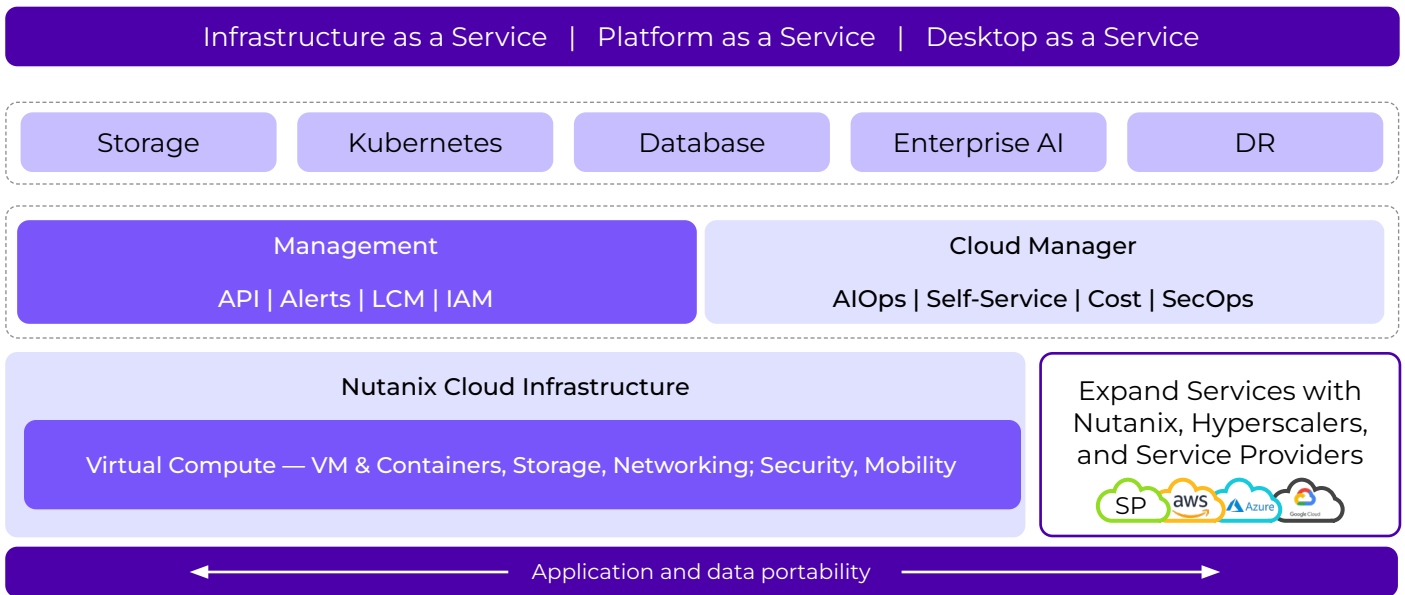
Infrastructure as a Service | Platform as a Service | Desktop as a Service

Storage

Kubernetes

Database

Enterprise AI

DR

Management

API | Alerts | LCM | IAM

Cloud Manager

AIOps | Self-Service | Cost | SecOps

Nutanix Cloud Infrastructure

Virtual Compute — VM & Containers, Storage, Networking; Security, Mobility

Expand Services with Nutanix, Hyperscalers, and Service Providers

SP

aws

Azure

Google Cloud

Application and data portability